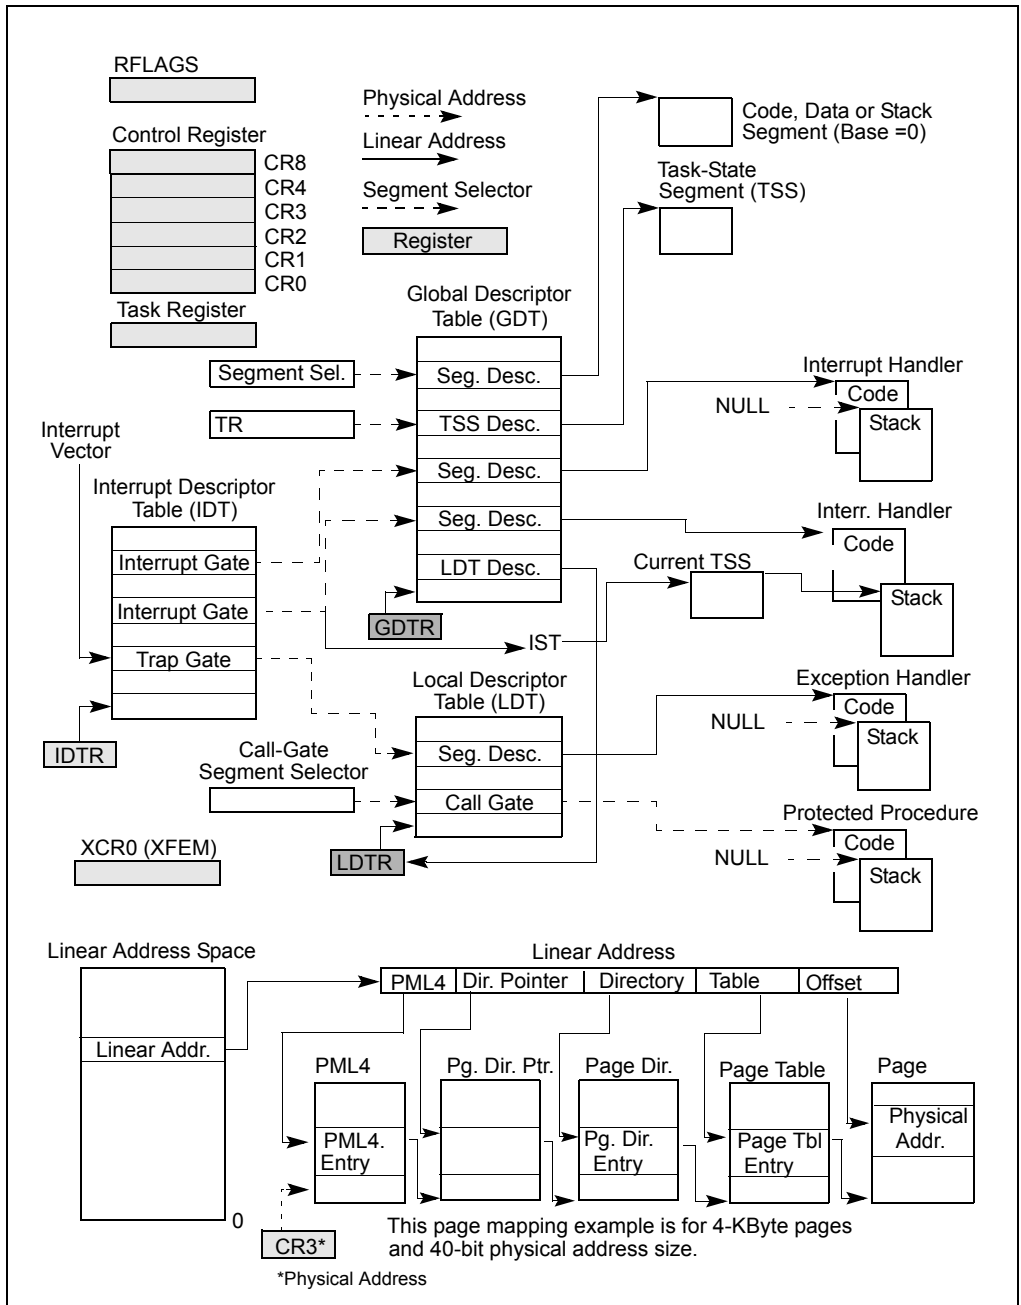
RFLAGS

Control Register
CR8
CR4
CR3
CR2
CR1
CR0

Task Register

Physical Address
Linear Address
Segment Selector
Register

Code, Data or Stack Segment (Base =0)

Task-State Segment (TSS)

Global Descriptor Table (GDT)

Segment Sel.
Seg. Desc.
TR
TSS Desc.
Seg. Desc.
Seg. Desc.
LDT Desc.
GDTR

Interrupt Handler
Code
NULL
Stack

Interrupt Vector

Interrupt Descriptor Table (IDT)
Interrupt Gate
Interrupt Gate
Trap Gate
IDTR

Interr. Handler
Code
Current TSS
Stack
IST

Local Descriptor Table (LDT)
Seg. Desc.
Call Gate

Call-Gate Segment Selector

Exception Handler
Code
NULL
Stack

Protected Procedure
Code
NULL
Stack

XCR0 (XFEM)
LDTR

Linear Address Space
Linear Addr.
0

Linear Address
PML4 | Dir. Pointer | Directory | Table | Offset

PML4
PML4. Entry
Pg. Dir. Ptr.
Page Dir.
Pg. Dir. Entry
Page Table
Page Tbl Entry
Page
Physical Addr.

CR3*
This page mapping example is for 4-KByte pages and 40-bit physical address size.
*Physical Address